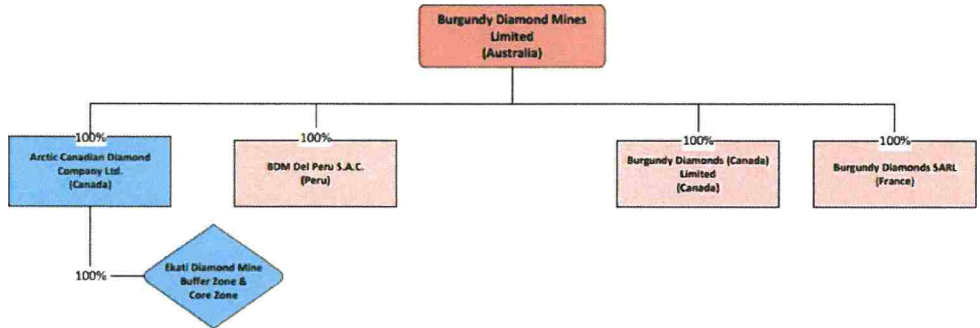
Burgundy Diamond Mines Limited (Australia)

100%
Arctic Canadian Diamond Company Ltd. (Canada)

100%
BDM Del Peru S.A.C. (Peru)

100%
Burgundy Diamonds (Canada) Limited (Canada)

100%
Burgundy Diamonds SARL (France)

100%
Ekati Diamond Mine Buffer Zone & Core Zone